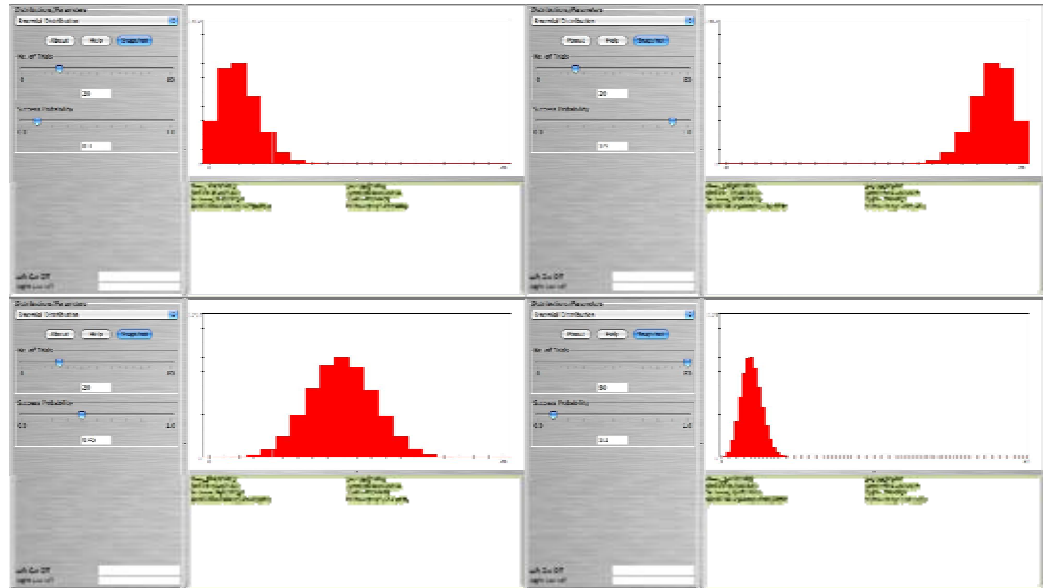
Distributions/Parameters
Binomial Distribution
About Help Snapshot
No. of Trials
0 85
20
Success Probability
0.0 1.0
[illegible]
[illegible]
Left Cut Off
Right Cut Off

Distributions/Parameters
Binomial Distribution
About Help Snapshot
No. of Trials
0 85
20
Success Probability
0.0 1.0
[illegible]
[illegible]
Left Cut Off
Right Cut Off

Distributions/Parameters
Binomial Distribution
About Help Snapshot
No. of Trials
0 85
20
Success Probability
0.0 1.0
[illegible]
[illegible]
Left Cut Off
Right Cut Off

Distributions/Parameters
Binomial Distribution
About Help Snapshot
No. of Trials
0 85
80
Success Probability
0.0 1.0
0.1
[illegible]
Left Cut Off
Right Cut Off